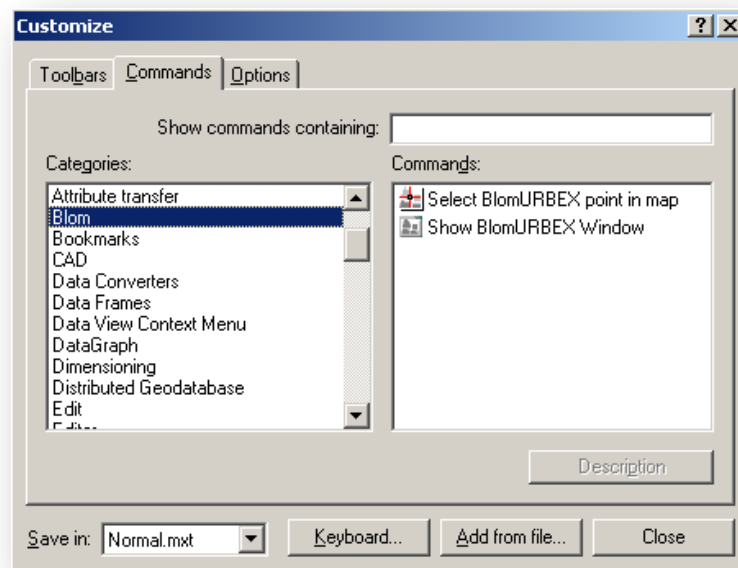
Customize

?

Toolbars Commands Options

Show commands containing:

Categories:

Attribute transfer
Blom
Bookmarks
CAD
Data Converters
Data Frames
Data View Context Menu
DataGraph
Dimensioning
Distributed Geodatabase
Edit
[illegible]

Commands:

Select BlomURBEX point in map
Show BlomURBEX Window

Description

Save in: Normal.mxt

Keyboard...

Add from file...

Close